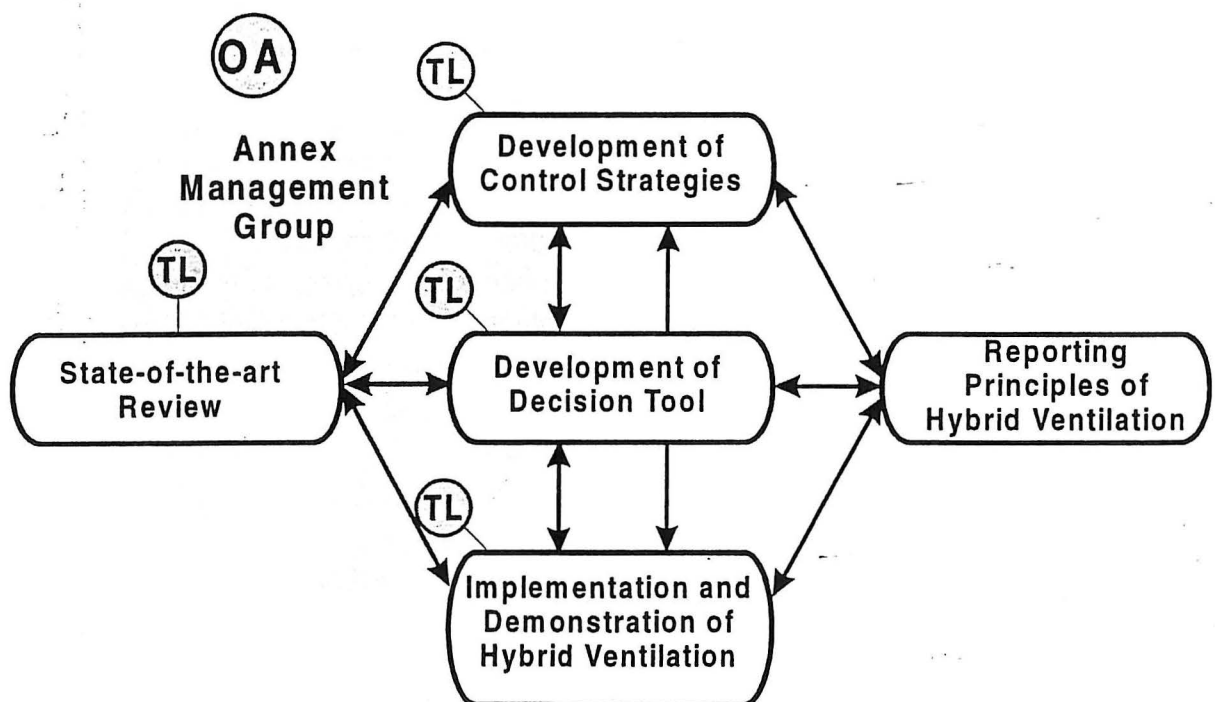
OA

Annex Management Group

TL

Development of Control Strategies

TL

State-of-the-art Review

TL

Development of Decision Tool

Reporting Principles of Hybrid Ventilation

TL

Implementation and Demonstration of Hybrid Ventilation